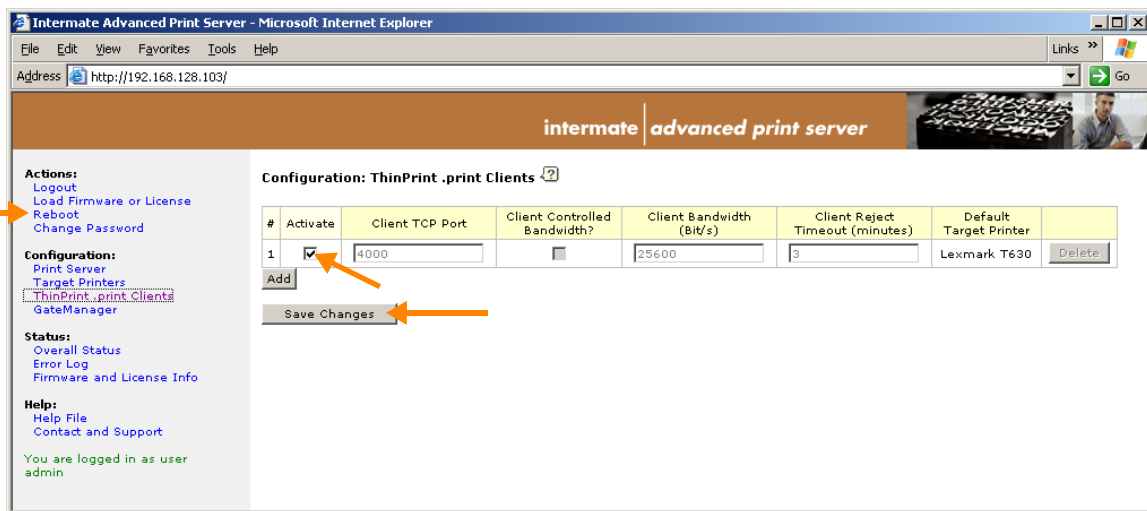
Intermate Advanced Print Server - Microsoft Internet Explorer

File Edit View Favorites Tools Help

Links »

Address http://192.168.128.103/

Go

intermate | advanced print server

Actions:
Logout
Load Firmware or License
Reboot
Change Password

Configuration:
Print Server
Target Printers
ThinPrint .print Clients
GateManager

Status:
Overall Status
Error Log
Firmware and License Info

Help:
Help File
Contact and Support

You are logged in as user admin

Configuration: ThinPrint .print Clients

| # | Activate | Client TCP Port | Client Controlled Bandwidth? | Client Bandwidth (Bit/s) | Client Reject Timeout (minutes) | Default Target Printer | |
|---|---|---|---|---|---|---|---|
| 1 | ☑ | 4000 | ☐ | 25600 | 3 | Lexmark T630 | Delete |

Add

Save Changes